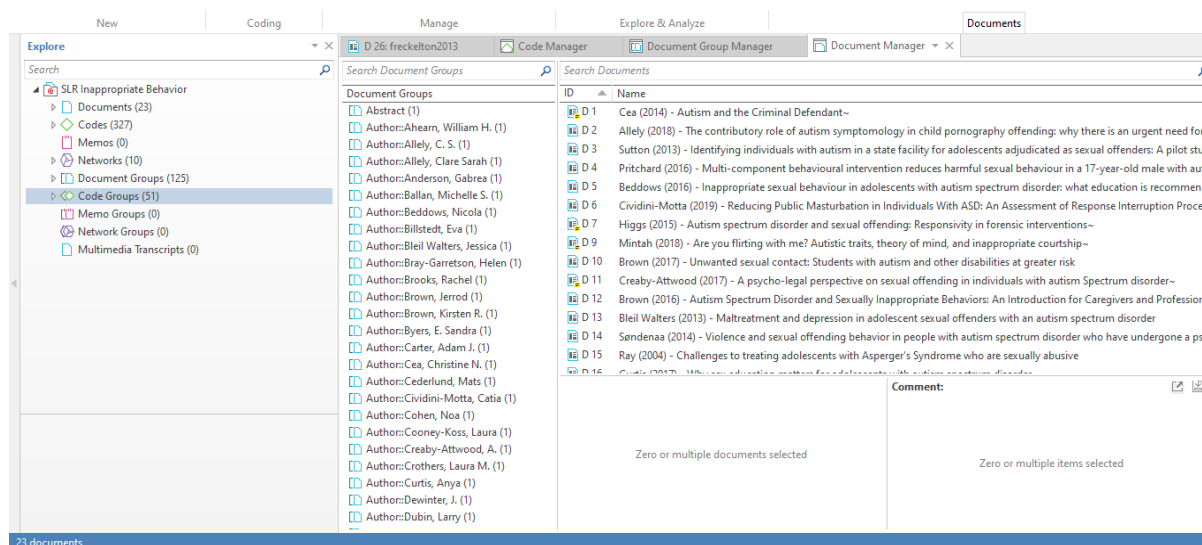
New | Coding | Manage | Explore & Analyze | Documents

Explore

Search

SLR Inappropriate Behavior
Documents (23)
Codes (327)
Memos (0)
Networks (10)
Document Groups (125)
Code Groups (51)
Memo Groups (0)
Network Groups (0)
Multimedia Transcripts (0)

D 26: freckelton2013 | Code Manager | Document Group Manager | Document Manager

Search Document Groups

Document Groups
Abstract (1)
Author::Ahearn, William H. (1)
Author::Allely, C. S. (1)
Author::Allely, Clare Sarah (1)
Author::Anderson, Gabrea (1)
Author::Ballan, Michelle S. (1)
Author::Beddows, Nicola (1)
Author::Billstedt, Eva (1)
Author::Bleil Walters, Jessica (1)
Author::Bray-Garretson, Helen (1)
Author::Brooks, Rachel (1)
Author::Brown, Jerrod (1)
Author::Brown, Kirsten R. (1)
Author::Byers, E. Sandra (1)
Author::Carter, Adam J. (1)
Author::Cea, Christine N. (1)
Author::Cederlund, Mats (1)
Author::Cividini-Motta, Catia (1)
Author::Cohen, Noa (1)
Author::Cooney-Koss, Laura (1)
Author::Creaby-Attwood, A. (1)
Author::Crothers, Laura M. (1)
Author::Curtis, Anya (1)
Author::Dewinter, J. (1)
Author::Dubin, Larry (1)

Search Documents

| ID | Name |
|---|---|
| D 1 | Cea (2014) - Autism and the Criminal Defendant~ |
| D 2 | Allely (2018) - The contributory role of autism symptomology in child pornography offending: why there is an urgent need fo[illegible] |
| D 3 | Sutton (2013) - Identifying individuals with autism in a state facility for adolescents adjudicated as sexual offenders: A pilot stu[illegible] |
| D 4 | Pritchard (2016) - Multi-component behavioural intervention reduces harmful sexual behaviour in a 17-year-old male with au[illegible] |
| D 5 | Beddows (2016) - Inappropriate sexual behaviour in adolescents with autism spectrum disorder: what education is recommen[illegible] |
| D 6 | Cividini-Motta (2019) - Reducing Public Masturbation in Individuals With ASD: An Assessment of Response Interruption Proce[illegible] |
| D 7 | Higgs (2015) - Autism spectrum disorder and sexual offending: Responsivity in forensic interventions~ |
| D 9 | Mintah (2018) - Are you flirting with me? Autistic traits, theory of mind, and inappropriate courtship~ |
| D 10 | Brown (2017) - Unwanted sexual contact: Students with autism and other disabilities at greater risk |
| D 11 | Creaby-Attwood (2017) - A psycho-legal perspective on sexual offending in individuals with autism Spectrum disorder~ |
| D 12 | Brown (2016) - Autism Spectrum Disorder and Sexually Inappropriate Behaviors: An Introduction for Caregivers and Professio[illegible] |
| D 13 | Bleil Walters (2013) - Maltreatment and depression in adolescent sexual offenders with an autism spectrum disorder |
| D 14 | Søndenaa (2014) - Violence and sexual offending behavior in people with autism spectrum disorder who have undergone a ps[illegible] |
| D 15 | Ray (2004) - Challenges to treating adolescents with Asperger's Syndrome who are sexually abusive |

Zero or multiple documents selected

Comment:

Zero or multiple items selected

23 documents